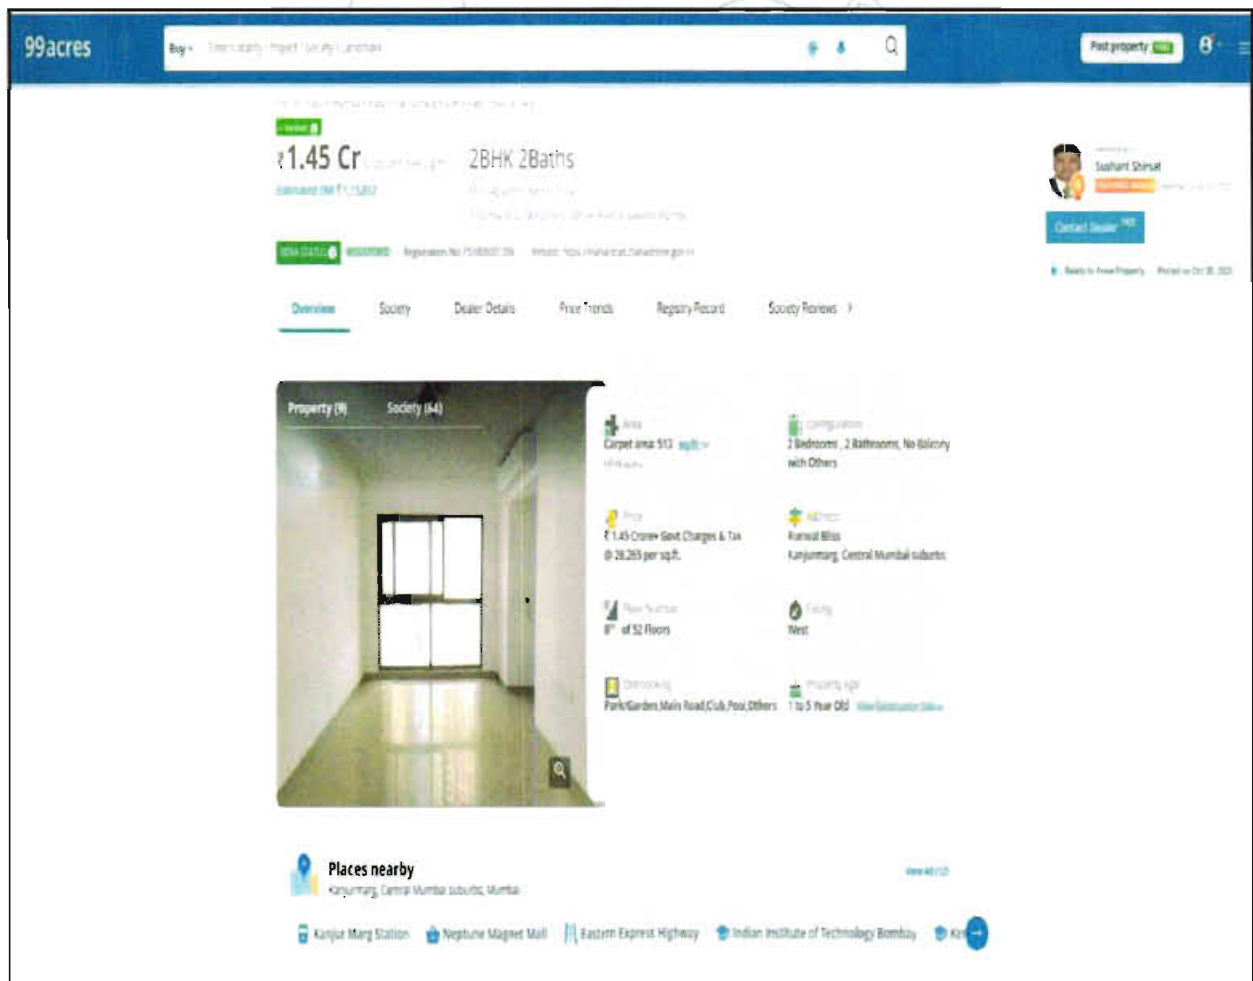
99acres

Buy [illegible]

Post property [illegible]

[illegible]

₹1.45 Cr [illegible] 2BHK 2Baths

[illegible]

RERA STATUS REGISTERED Registration No: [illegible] Website: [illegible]

Overview Society Dealer Details Price Trends Registry Record Society Reviews

Property (9) Society (64)

Area
Carpet area: 513 sq.ft.

Configuration
2 Bedrooms, 2 Bathrooms, No Balcony with Others

Price
₹ 1.45 Crore+ Govt Charges & Tax @ 28,265 per sq.ft.

Address
Runwal Bliss
Kanjurmarg, Central Mumbai suburbs

Floor Number
8th of 32 Floors

Facing
West

Overlooking
Park/Garden,Main Road,Club,Pool,Others

Property Age
1 to 5 Year Old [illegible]

Sushant Shirsat
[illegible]

Contact Dealer

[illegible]

Places nearby
Kanjurmarg, Central Mumbai suburbs, Mumbai

View all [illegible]

Kanjur Marg Station Neptune Magnet Mall Eastern Express Highway Indian Institute of Technology Bombay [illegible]